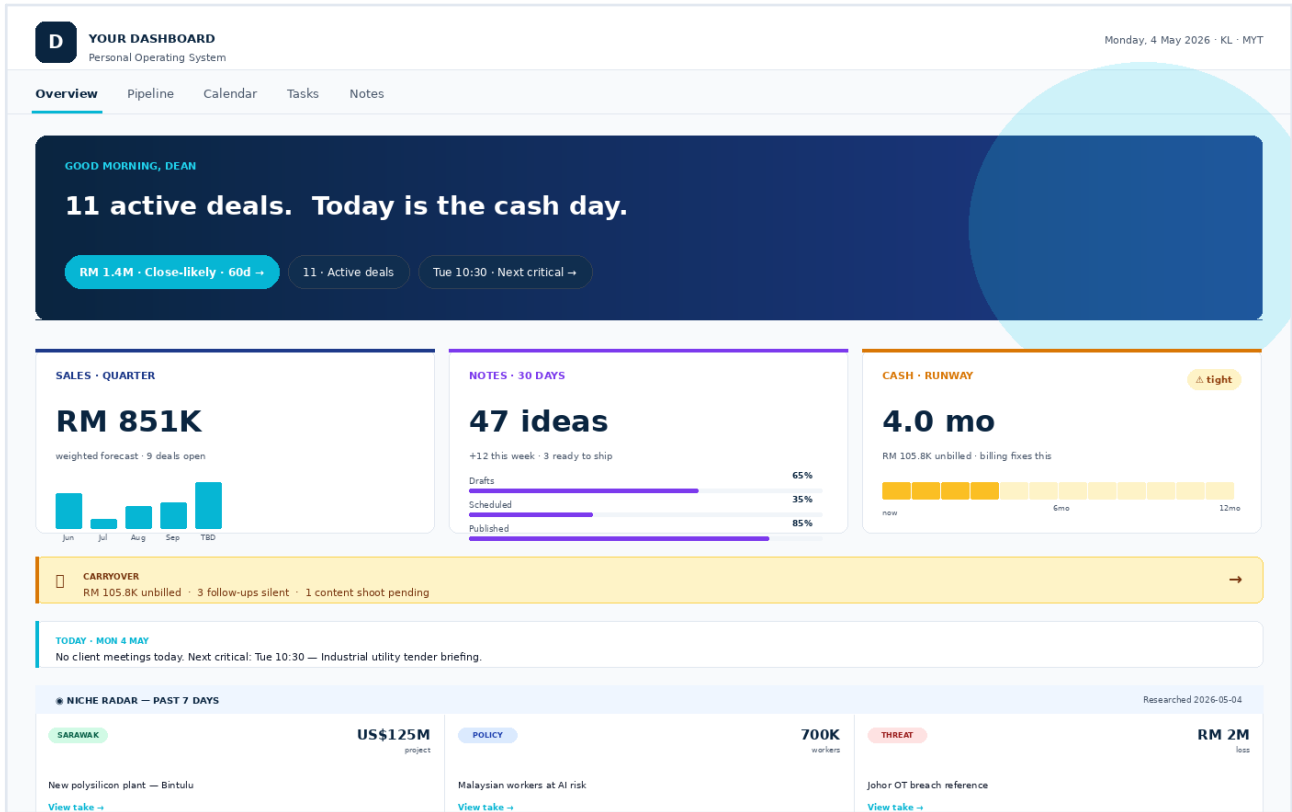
D YOUR DASHBOARD
Personal Operating System

Monday, 4 May 2026 · KL · MYT

Overview Pipeline Calendar Tasks Notes

GOOD MORNING, DEAN

11 active deals. Today is the cash day.

RM 1.4M · Close-likely · 60d → 11 · Active deals Tue 10:30 · Next critical →

SALES · QUARTER

RM 851K

weighted forecast · 9 deals open

Jun Jul Aug Sep TBD

NOTES · 30 DAYS

47 ideas

+12 this week · 3 ready to ship

Drafts 65%
Scheduled 35%
Published 85%

CASH · RUNWAY ⚠ tight

4.0 mo

RM 105.8K unbilled · billing fixes this

now 6mo 12mo

CARRYOVER
RM 105.8K unbilled · 3 follow-ups silent · 1 content shoot pending →

TODAY · MON 4 MAY
No client meetings today. Next critical: Tue 10:30 — Industrial utility tender briefing.

◉ NICHE RADAR — PAST 7 DAYS Researched 2026-05-04

SARAWAK US$125M project
New polysilicon plant — Bintulu
View take →

POLICY 700K workers
Malaysian workers at AI risk
View take →

THREAT RM 2M loss
Johor OT breach reference
View take →